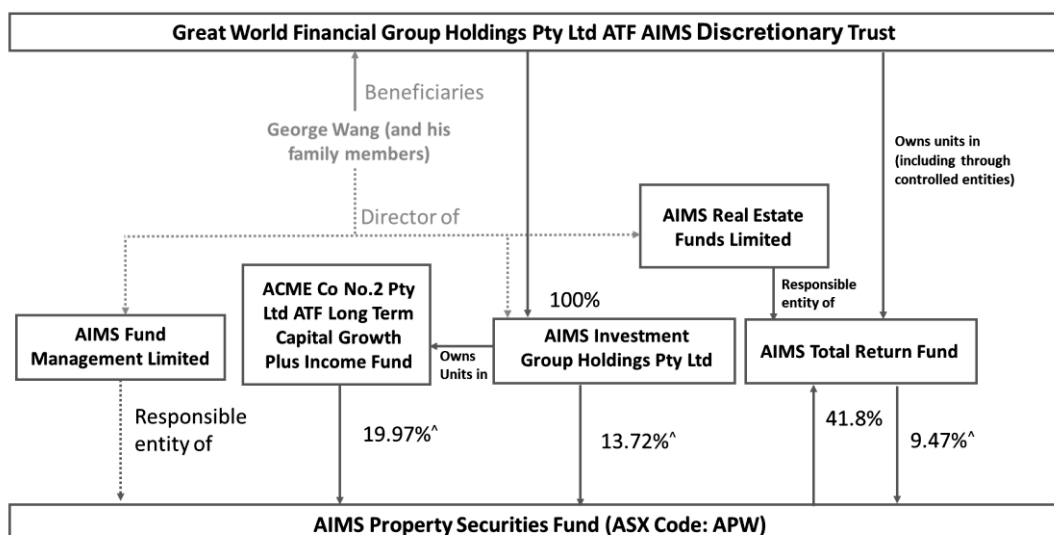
Great World Financial Group Holdings Pty Ltd ATF AIMS Discretionary Trust

Beneficiaries

George Wang (and his family members)

Owns units in (including through controlled entities)

Director of

AIMS Real Estate Funds Limited

ACME Co No.2 Pty Ltd ATF Long Term Capital Growth Plus Income Fund

100%

Responsible entity of

AIMS Fund Management Limited

Owns Units in

AIMS Investment Group Holdings Pty Ltd

AIMS Total Return Fund

Responsible entity of

19.97%^

13.72%^

41.8%

9.47%^

AIMS Property Securities Fund (ASX Code: APW)